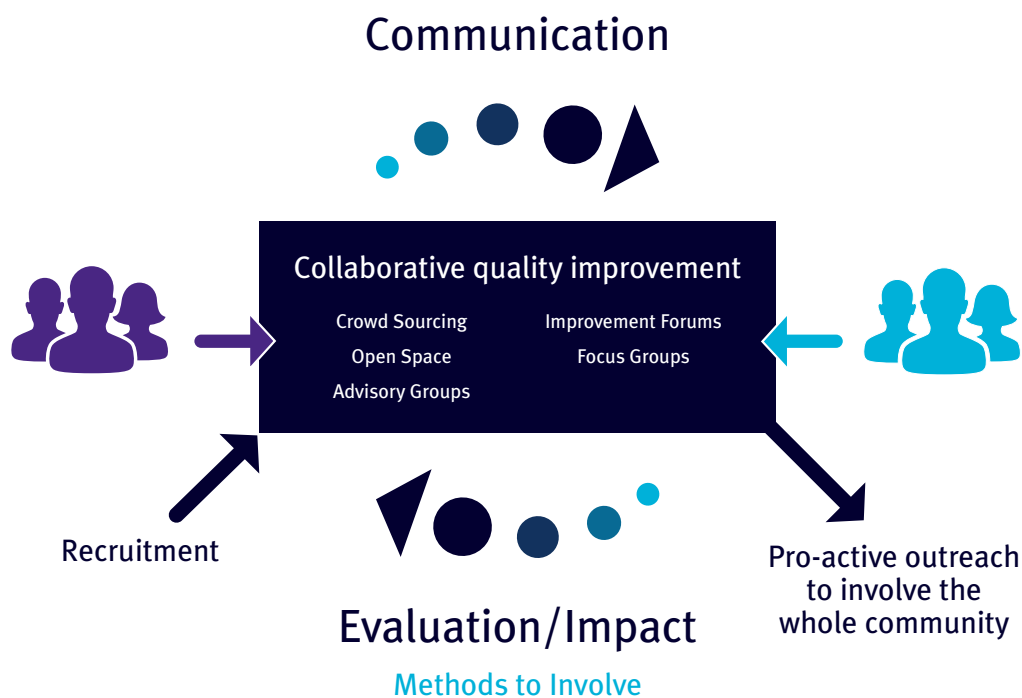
Communication

Collaborative quality improvement

Crowd Sourcing
Open Space
Advisory Groups

Improvement Forums
Focus Groups

Recruitment

Pro-active outreach to involve the whole community

Evaluation/Impact

Methods to Involve